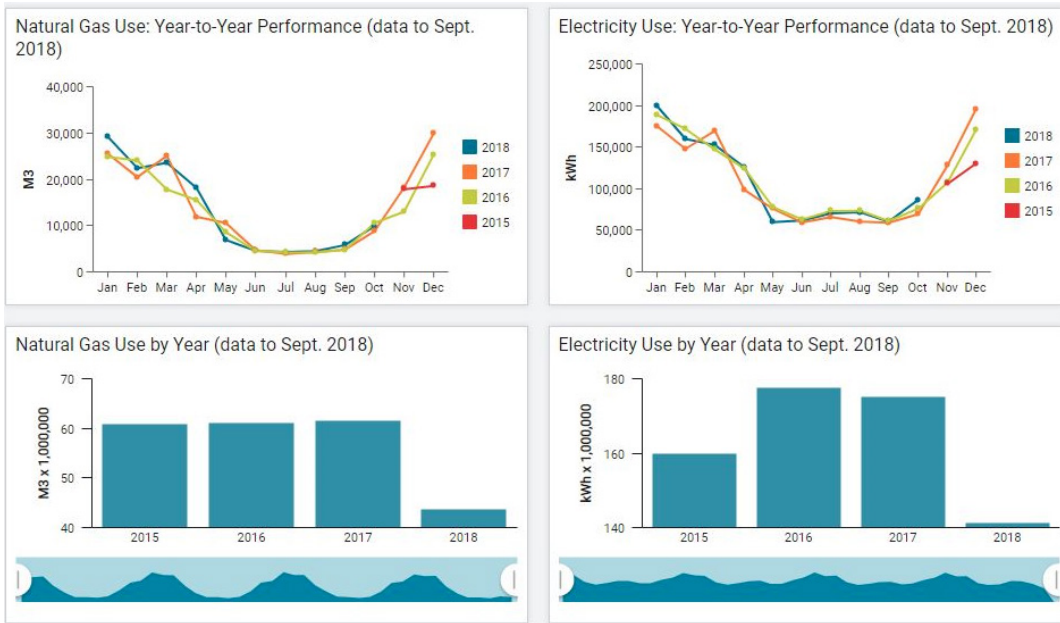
Natural Gas Use: Year-to-Year Performance (data to Sept. 2018)

M3

40,000
30,000
20,000
10,000
0

Jan Feb Mar Apr May Jun Jul Aug Sep Oct Nov Dec

2018
2017
2016
2015

Electricity Use: Year-to-Year Performance (data to Sept. 2018)

kWh

250,000
200,000
150,000
100,000
50,000
0

Jan Feb Mar Apr May Jun Jul Aug Sep Oct Nov Dec

2018
2017
2016
2015

Natural Gas Use by Year (data to Sept. 2018)

M3 x 1,000,000

70
60
50
40

2015 2016 2017 2018

Electricity Use by Year (data to Sept. 2018)

kWh x 1,000,000

180
160
140

2015 2016 2017 2018